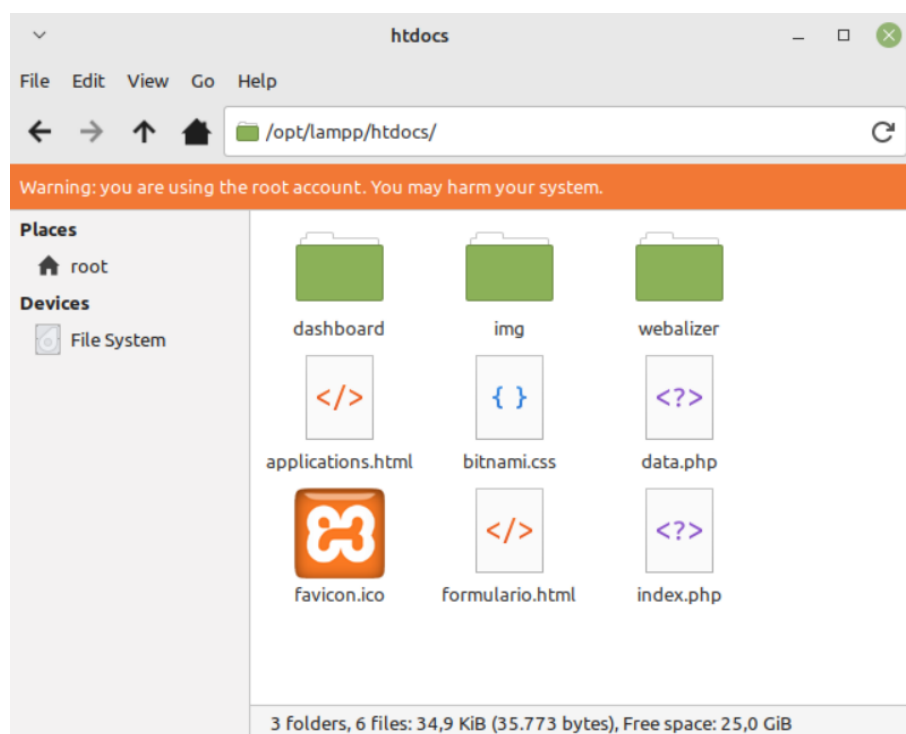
htdocs

File Edit View Go Help

/opt/lampp/htdocs/

Warning: you are using the root account. You may harm your system.

Places
root
Devices
File System

dashboard
img
webalizer
</>
applications.html
{ }
bitnami.css
<?>
data.php
favicon.ico
</>
formulario.html
<?>
index.php

3 folders, 6 files: 34,9 KiB (35.773 bytes), Free space: 25,0 GiB